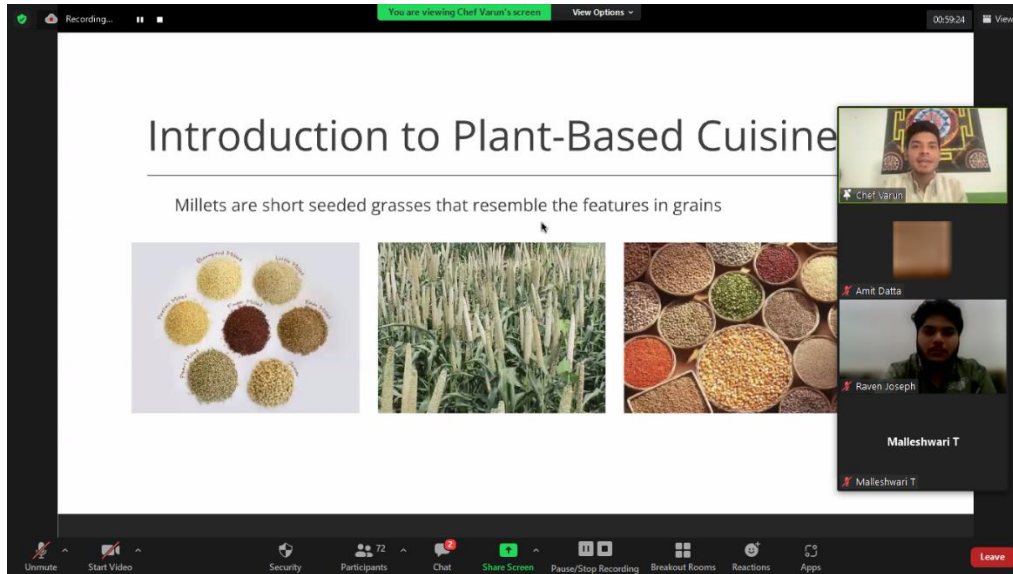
Recording...

You are viewing Chef Varun's screen

View Options

00:59:24

View

Introduction to Plant-Based Cuisine

Millets are short seeded grasses that resemble the features in grains

Chef Varun

Amit Datta

Raven Joseph

Malleshwari T

Malleshwari T

Unmute

Start Video

Security

72

Participants

2

Chat

Share Screen

Pause/Stop Recording

Breakout Rooms

Reactions

Apps

Leave